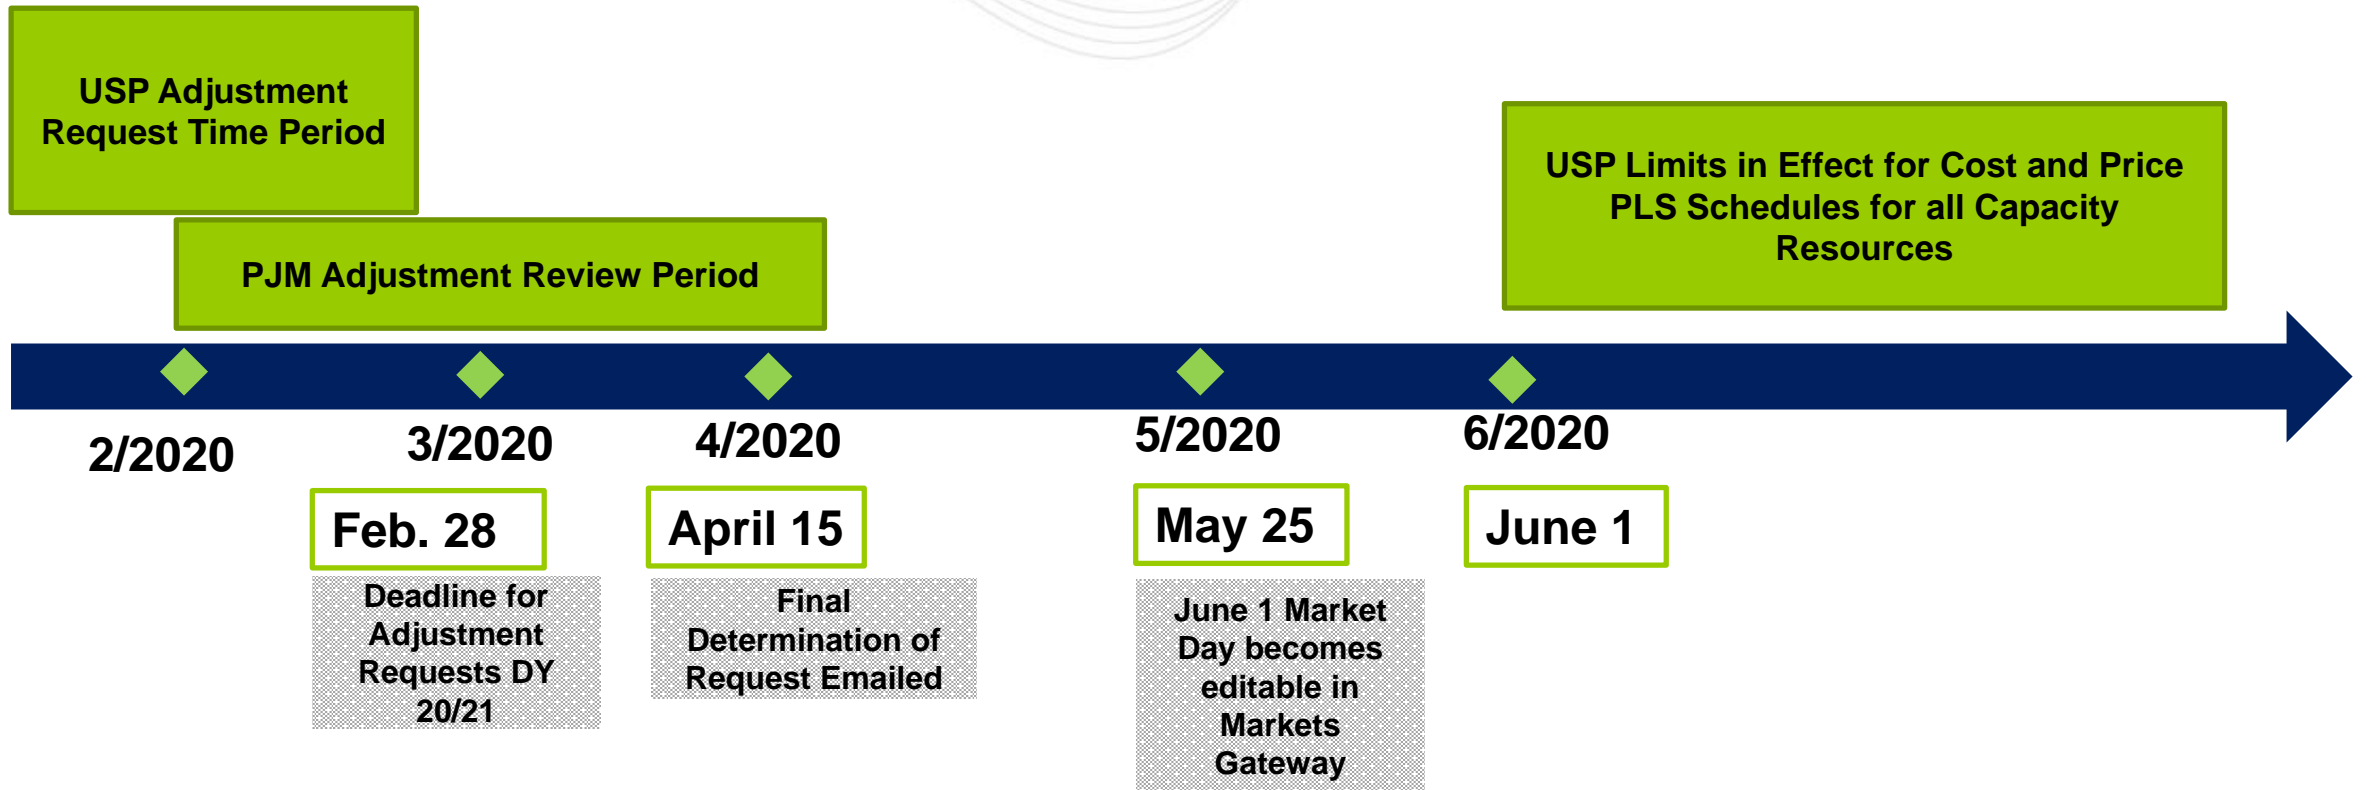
USP Adjustment Request Time Period

PJM Adjustment Review Period

USP Limits in Effect for Cost and Price PLS Schedules for all Capacity Resources

2/2020

3/2020

4/2020

5/2020

6/2020

Feb. 28

Deadline for Adjustment Requests DY 20/21

April 15

Final Determination of Request Emailed

May 25

June 1 Market Day becomes editable in Markets Gateway

June 1